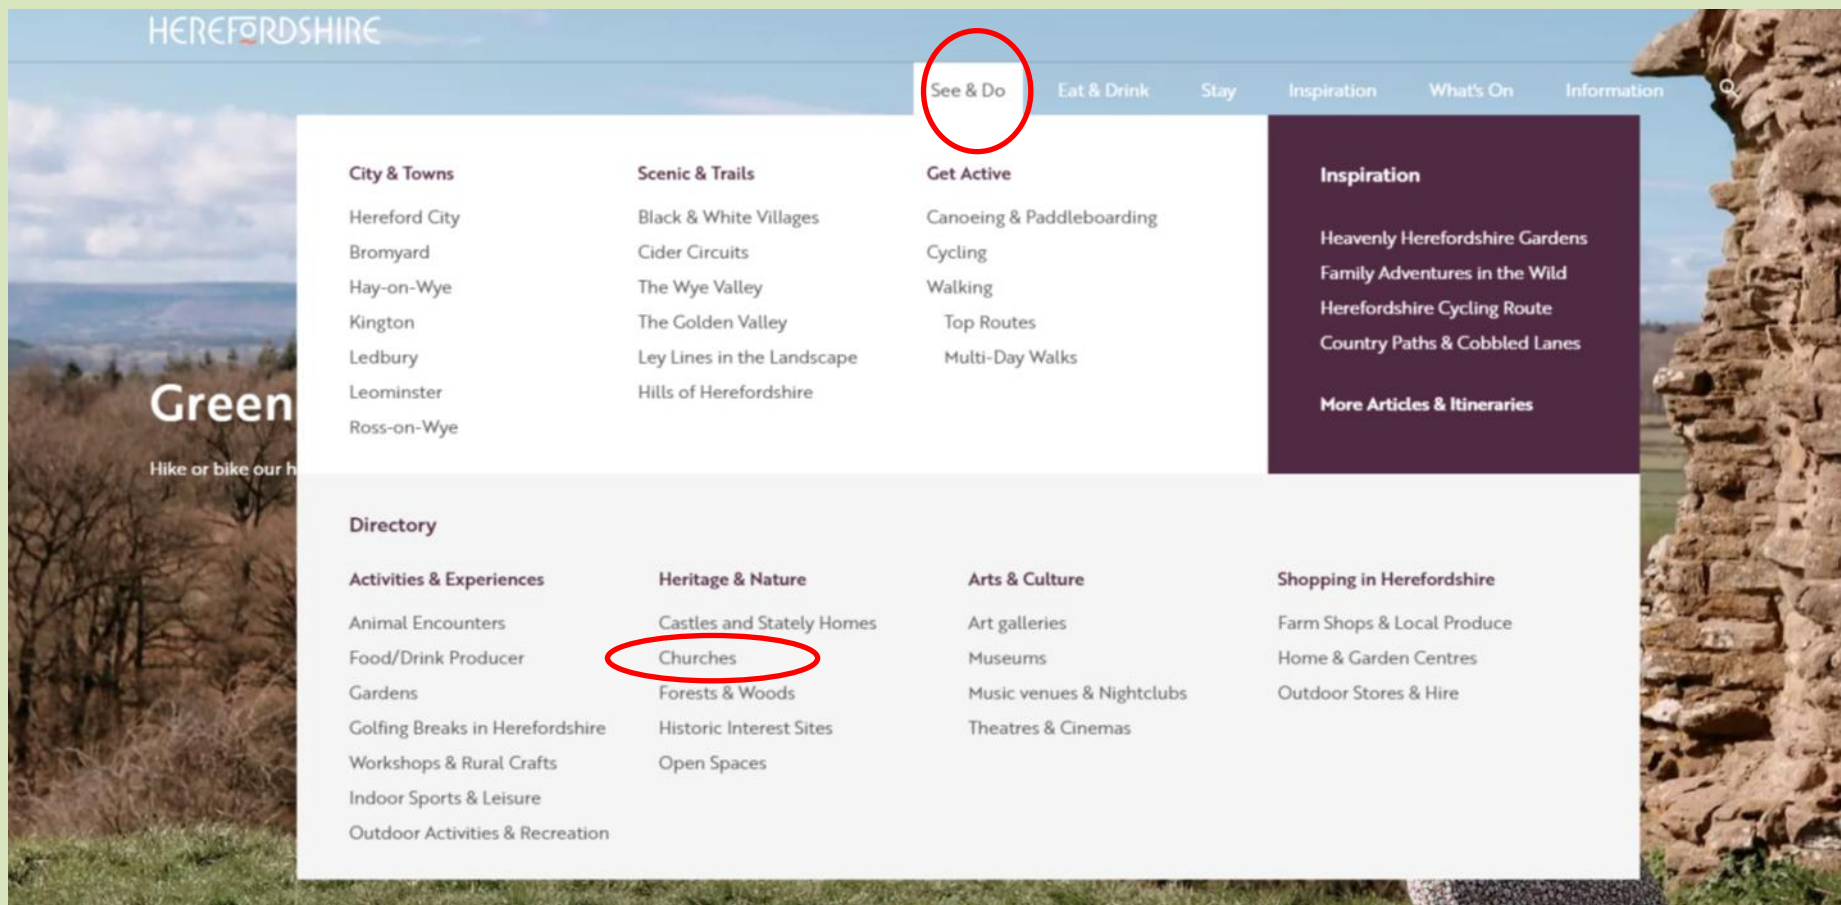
HEREFORDSHIRE

See & Do Eat & Drink Stay Inspiration What's On Information

City & Towns
Hereford City
Bromyard
Hay-on-Wye
Kington
Ledbury
Leominster
Ross-on-Wye

Scenic & Trails
Black & White Villages
Cider Circuits
The Wye Valley
The Golden Valley
Ley Lines in the Landscape
Hills of Herefordshire

Get Active
Canoeing & Paddleboarding
Cycling
Walking
Top Routes
Multi-Day Walks

Inspiration
Heavenly Herefordshire Gardens
Family Adventures in the Wild
Herefordshire Cycling Route
Country Paths & Cobbled Lanes

More Articles & Itineraries

Green

Hike or bike our h

Directory

Activities & Experiences
Animal Encounters
Food/Drink Producer
Gardens
Golfing Breaks in Herefordshire
Workshops & Rural Crafts
Indoor Sports & Leisure
Outdoor Activities & Recreation

Heritage & Nature
Castles and Stately Homes
Churches
Forests & Woods
Historic Interest Sites
Open Spaces

Arts & Culture
Art galleries
Museums
Music venues & Nightclubs
Theatres & Cinemas

Shopping in Herefordshire
Farm Shops & Local Produce
Home & Garden Centres
Outdoor Stores & Hire